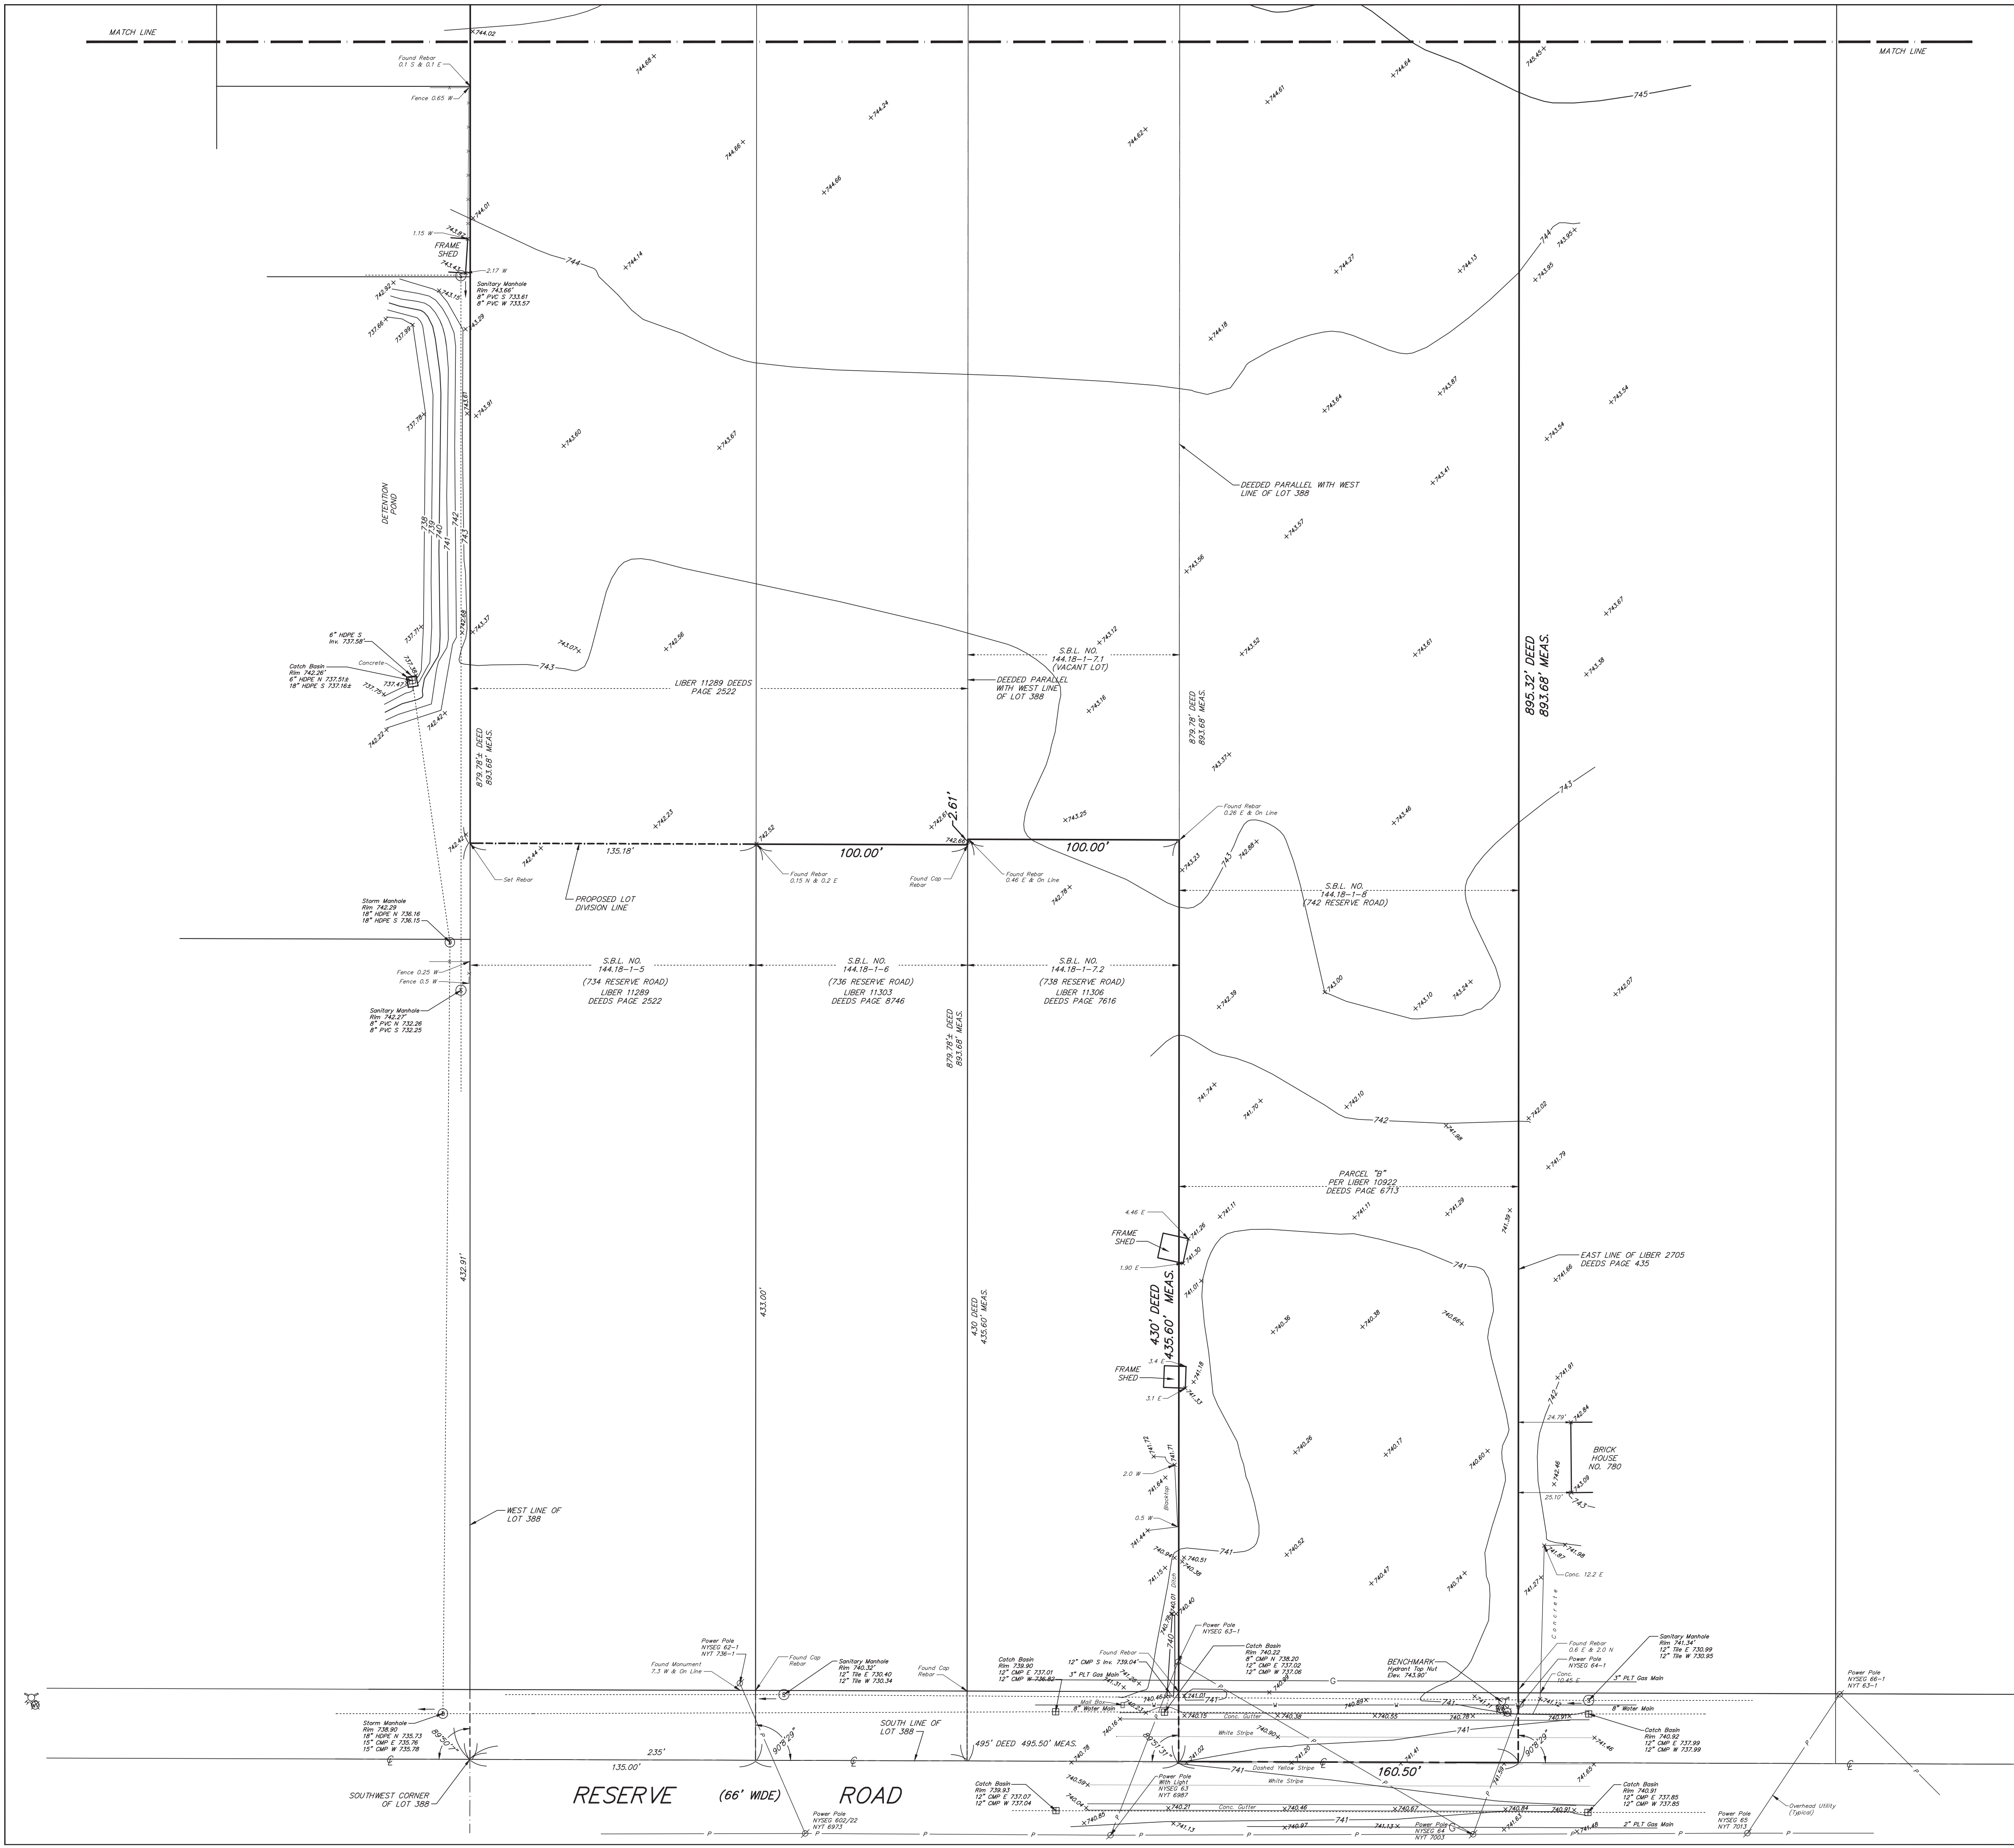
MATCH LINE

MATCH LINE

744.02

Found Rebar
0.1 S & 0.1 E

Fence 0.65 W

744.68
744.24
744.66
744.66
744.62
744.61
744.84
745.45
745

744.01
1.15 W
743.87
FRAME SHED
743.43
2.17 W
744
744.14
Sanitary Manhole
Rim 743.66'
8" PVC S 733.61
8" PVC W 733.57
742.92
743.15
737.66
737.99
743.29
744.27
744.13
744
743.95
743.95
744.18
743.81
743.91
737.78
743.60
743.67
743.64
743.87
743.54
743.54

DETENTION POND

DEEDED PARALLEL WITH WEST LINE OF LOT 388

743.41
743.57
738
739
740
741
742
743
743.56

6" HDPE S
Inv. 737.58'
Concrete
Catch Basin
Rim 742.26'
6" HDPE N 737.51±
18" HDPE S 737.16±
737.71
742.68
743.37
743.07
742.56
743
743.12
S.B.L. NO. 144.18-1-7.1 (VACANT LOT)
743.52
743.61
743.67
743.58
895.32' DEED
893.68' MEAS.
737.47
737.75
742.42
742.22
LIBER 11289 DEEDS PAGE 2522
DEEDED PARALLEL WITH WEST LINE OF LOT 388
743.16
879.78' DEED
893.68' MEAS.
879.78± DEED
893.68 MEAS.
743.37
743
742.61
2.61'
742.23
743.25
Found Rebar
0.26 E & On Line
743.46
742.52
742.44
135.18'
742.52
100.00'
742.66
100.00'
743.23
743
742.89
Set Rebar
Found Rebar
0.15 N & 0.2 E
Found Cap Rebar
Found Rebar
0.46 E & On Line
742.78
S.B.L. NO. 144.18-1-8 (742 RESERVE ROAD)
PROPOSED LOT DIVISION LINE
Storm Manhole
Rim 742.29
18" HDPE N 736.16
18" HDPE S 736.15
Fence 0.25 W
Fence 0.5 W
S.B.L. NO. 144.18-1-5
(734 RESERVE ROAD)
LIBER 11289
DEEDS PAGE 2522
S.B.L. NO. 144.18-1-6
(736 RESERVE ROAD)
LIBER 11303
DEEDS PAGE 8746
S.B.L. NO. 144.18-1-7.2
(738 RESERVE ROAD)
LIBER 11306
DEEDS PAGE 7616
743.00
743.10
743.24
742.07
742.39
Sanitary Manhole
Rim 742.27'
8" PVC N 732.26
8" PVC S 732.25
879.78± DEED
893.68' MEAS.
741.74
741.70
742.10
742
741.88
742.02
741.79
PARCEL "B"
PER LIBER 10922
DEEDS PAGE 6713
4.46 E
741.26
741.11
741.11
741.29
741.39
FRAME SHED
741.30
1.90 E
741.01
741
741.66
EAST LINE OF LIBER 2705
DEEDS PAGE 435
432.91'
433.00'
430 DEED
435.60' MEAS.
430' DEED
435.60' MEAS.
740.36
740.38
740.66
3.4 E
FRAME SHED
741.18
3.1 E
741.33
741.81
742
24.79'
740.84
BRICK HOUSE NO. 780
741.72
741.71
740.26
740.17
740.60
742.46
743.09
2.0 W
741.54
Blacktop
25.10'
743
WEST LINE OF LOT 388
0.5 W
741.44
741
740.52
740.94
740.51
741.15
740.38
740.47
740.74
741.87
741.88
Conc. 12.2 E
741.27
Concrete
740.01
740.40
Power Pole
NYSEG 63-1
Power Pole
NYSEG 62-1
NYT 736-1
Found Cap Rebar
Found Monument
7.3 W & On Line
Sanitary Manhole
Rim 740.32'
12" Tile E 730.40
12" Tile W 730.34
Found Cap Rebar
Catch Basin
Rim 739.90
12" CMP E 737.01
12" CMP W 736.82
Found Rebar
12" CMP S Inv. 739.04
3" PLT Gas Main
Catch Basin
Rim 740.22
8" CMP N 738.20
12" CMP E 737.02
12" CMP W 737.06
BENCHMARK
Hydrant Top Nut
Elev. 743.90'
Found Rebar
0.6 E & 2.0 N
Power Pole
NYSEG 64-1
Conc. 10.45 E
3" PLT Gas Main
8" Water Main
Sanitary Manhole
Rim 741.34'
12" Tile E 730.99
12" Tile W 730.95
Power Pole
NYSEG 66-1
NYT 63-1
G
741.31
741
741.01
741
Mail Box
8" Water Main
740.15
740.38
740.55
740.78
740.91
Conc. Gutter
Storm Manhole
Rim 738.80
18" HDPE N 735.73
15" CMP E 735.76
15" CMP W 735.78
89°50'27"
90°8'29"
SOUTH LINE OF LOT 388
495' DEED 495.50' MEAS.
White Stripe
741
90°8'29"
Catch Basin
Rim 740.92
12" CMP E 737.99
12" CMP W 737.99
741.46
235'
135.00'
℄
740.78
740.96
741.02
741.20
741.41
160.50'
741.65
SOUTHWEST CORNER OF LOT 388
RESERVE (66' WIDE) ROAD
Catch Basin
Rim 739.93
12" CMP E 737.07
12" CMP W 737.04
740.59
Power Pole
With Light
NYSEG 63
NYT 6987
Dashed Yellow Stripe
White Stripe
Catch Basin
Rim 740.91
12" CMP E 737.85
12" CMP W 737.85
740.04
740.85
740.21
Conc. Gutter
740.46
740.67
740.84
740.91
Overhead Utility (Typical)
Power Pole
NYSEG 602/22
NYT 6973
741.13
740.97
741.13
Power Pole
NYSEG 64
NYT 7003
741.48
2" PLT Gas Main
Power Pole
NYSEG 65
NYT 7013
P